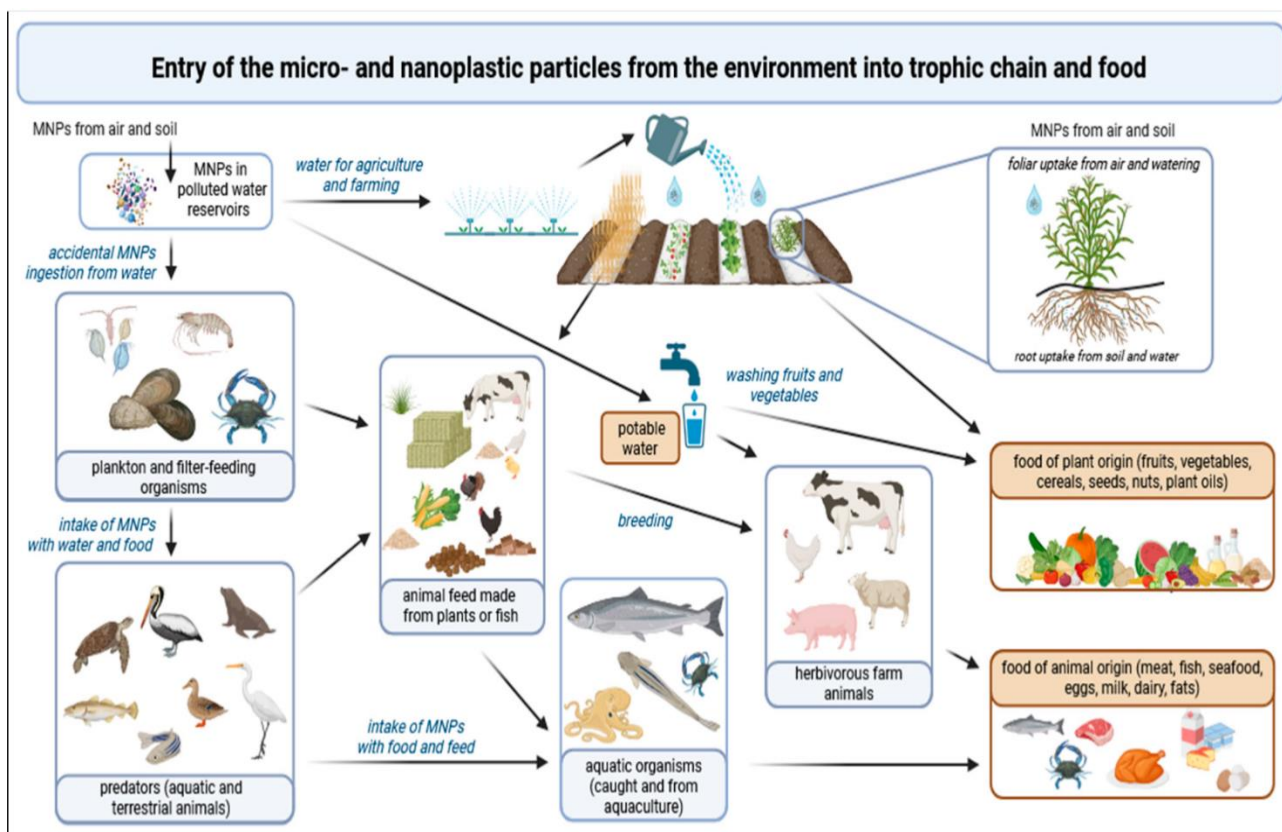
Entry of the micro- and nanoplastic particles from the environment into trophic chain and food

MNPs from air and soil

MNPs in polluted water reservoirs

water for agriculture and farming

MNPs from air and soil

foliar uptake from air and watering

root uptake from soil and water

accidental MNPs ingestion from water

plankton and filter-feeding organisms

washing fruits and vegetables

potable water

animal feed made from plants or fish

food of plant origin (fruits, vegetables, cereals, seeds, nuts, plant oils)

intake of MNPs with water and food

breeding

herbivorous farm animals

food of animal origin (meat, fish, seafood, eggs, milk, dairy, fats)

intake of MNPs with food and feed

aquatic organisms (caught and from aquaculture)

predators (aquatic and terrestrial animals)